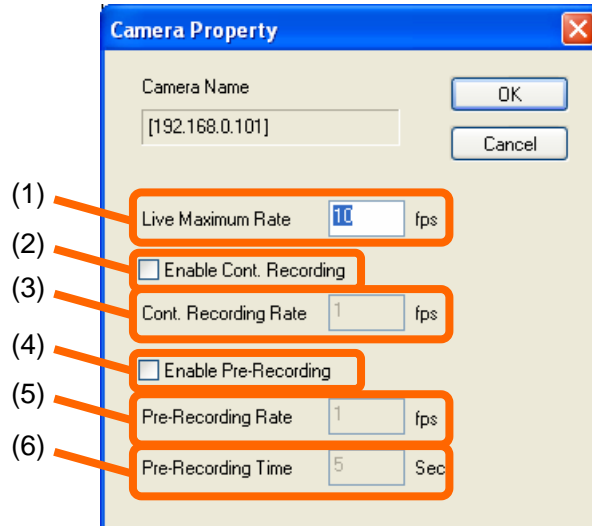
Camera Property

Camera Name

[192.168.0.101]

OK

Cancel

(1) Live Maximum Rate 10 fps

(2) Enable Cont. Recording

(3) Cont. Recording Rate 1 fps

(4) Enable Pre-Recording

(5) Pre-Recording Rate 1 fps

(6) Pre-Recording Time 5 Sec